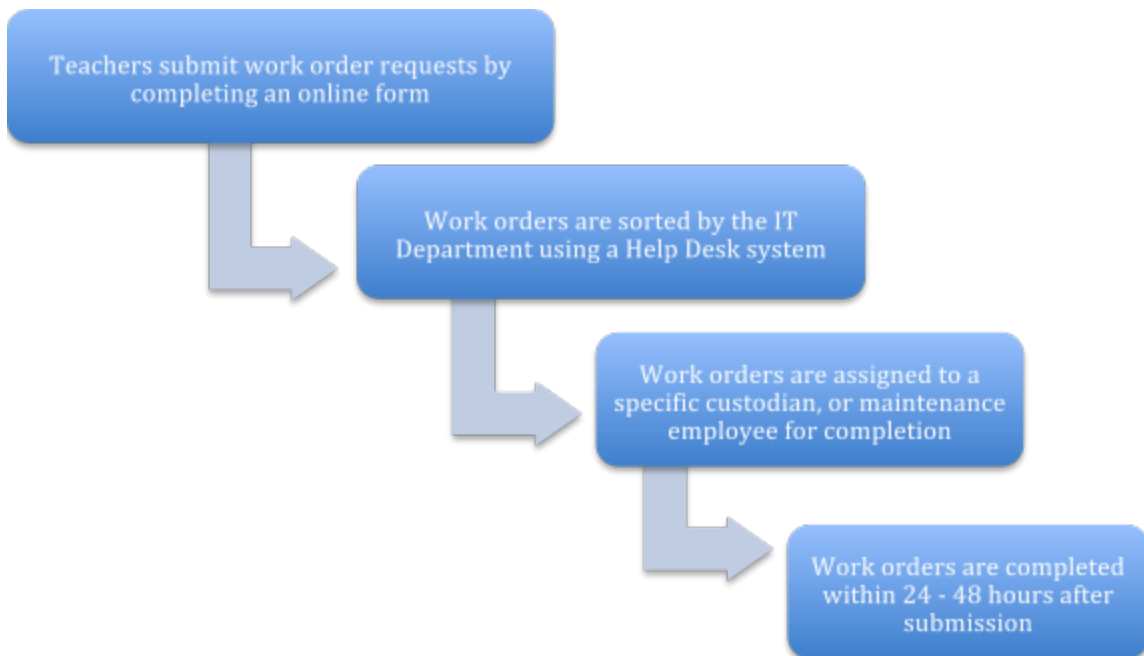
Teachers submit work order requests by completing an online form

Work orders are sorted by the IT Department using a Help Desk system

Work orders are assigned to a specific custodian, or maintenance employee for completion

Work orders are completed within 24 - 48 hours after submission